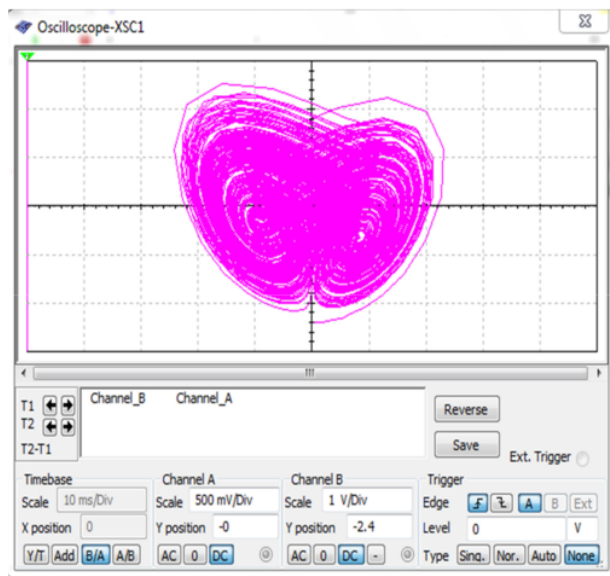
Oscilloscope-XSC1

T1
T2
T2-T1

Channel_B Channel_A

Reverse

Save

Ext. Trigger

Timebase
Scale 10 ms/Div
X position 0
Y/T Add B/A A/B

Channel A
Scale 500 mV/Div
Y position -0
AC 0 DC

Channel B
Scale 1 V/Div
Y position -2.4
AC 0 DC -

Trigger
Edge A B Ext
Level 0 V
Type Sing. Nor. Auto None